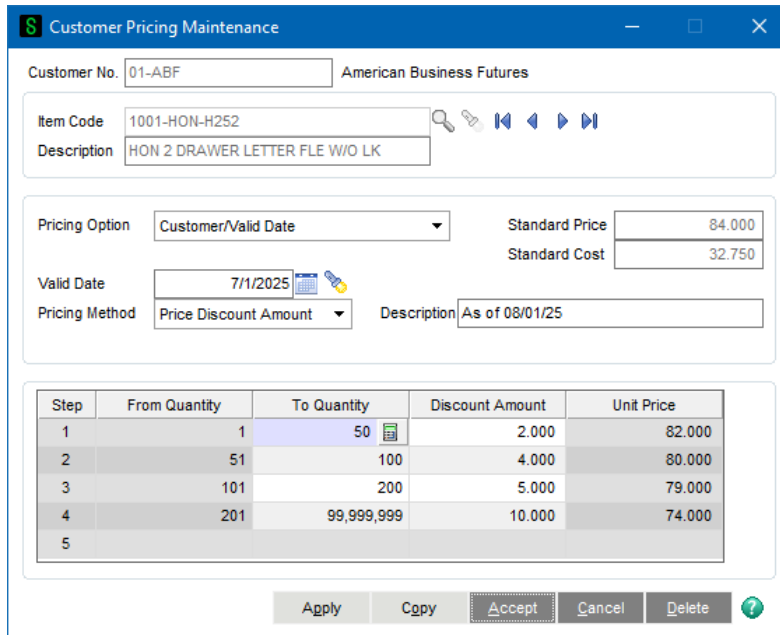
Customer Pricing Maintenance

Customer No. 01-ABF American Business Futures

Item Code 1001-HON-H252
Description HON 2 DRAWER LETTER FLE W/O LK

Pricing Option Customer/Valid Date
Standard Price 84.000
Standard Cost 32.750
Valid Date 7/1/2025
Pricing Method Price Discount Amount
Description As of 08/01/25

| Step | From Quantity | To Quantity | Discount Amount | Unit Price |
|---|---|---|---|---|
| 1 | 1 | 50 | 2.000 | 82.000 |
| 2 | 51 | 100 | 4.000 | 80.000 |
| 3 | 101 | 200 | 5.000 | 79.000 |
| 4 | 201 | 99,999,999 | 10.000 | 74.000 |
| 5 | | | | |

Apply Copy Accept Cancel Delete